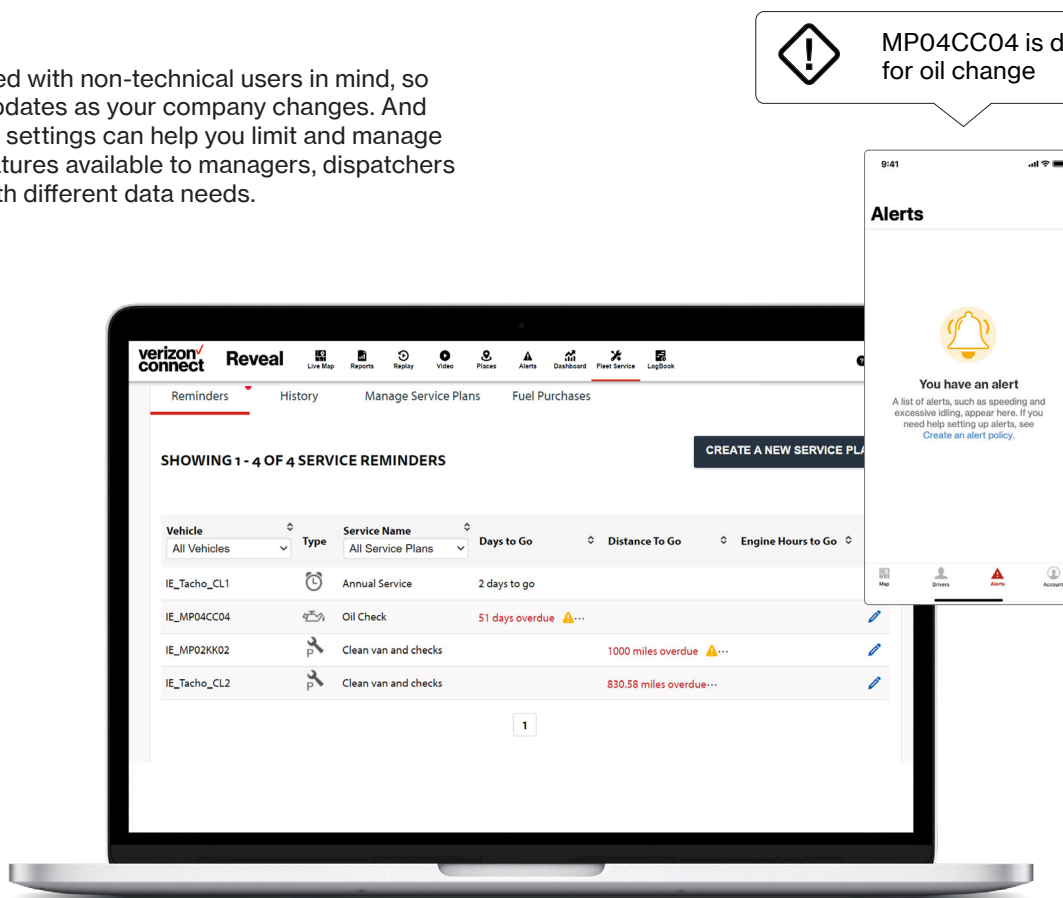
ed with non-technical users in mind, so odates as your company changes. And settings can help you limit and manage atures available to managers, dispatchers th different data needs.

MP04CC04 is d for oil change

9:41

Alerts

You have an alert

A list of alerts, such as speeding and excessive idling, appear here. If you need help setting up alerts, see Create an alert policy.

Map Drivers Alerts Account

verizon connect Reveal Live Map Reports Replay Video Places Alerts Dashboard Fleet Service LogBook

Reminders History Manage Service Plans Fuel Purchases

SHOWING 1 - 4 OF 4 SERVICE REMINDERS

CREATE A NEW SERVICE PLA

| Vehicle All Vehicles | Type | Service Name All Service Plans | Days to Go | Distance To Go | Engine Hours to Go |
|---|---|---|---|---|---|
| IE_Tacho_CL1 | | Annual Service | 2 days to go | | |
| IE_MP04CC04 | | Oil Check | 51 days overdue ··· | | |
| IE_MP02KK02 | P | Clean van and checks | | 1000 miles overdue ··· | |
| IE_Tacho_CL2 | P | Clean van and checks | | 830.58 miles overdue··· | |

1